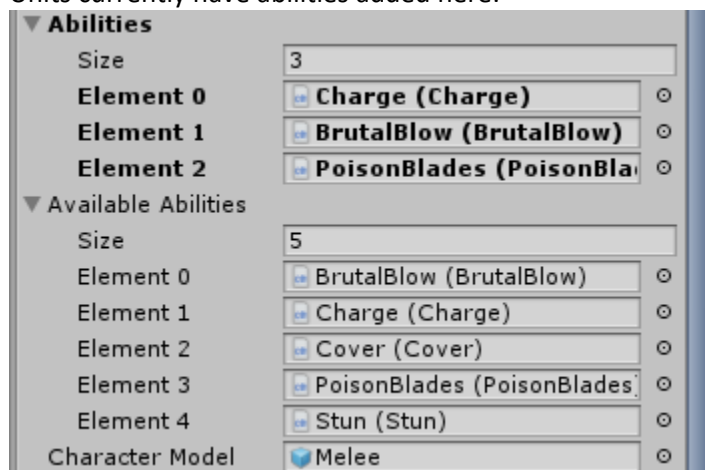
Units currently have abilities added here.

Abilities

| | |
|---|---|
| Size | 3 |
| Element 0 | Charge (Charge) |
| Element 1 | BrutalBlow (BrutalBlow) |
| Element 2 | PoisonBlades (PoisonBla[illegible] |

Available Abilities

| | |
|---|---|
| Size | 5 |
| Element 0 | BrutalBlow (BrutalBlow) |
| Element 1 | Charge (Charge) |
| Element 2 | Cover (Cover) |
| Element 3 | PoisonBlades (PoisonBlades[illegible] |
| Element 4 | Stun (Stun) |

Character Model | Melee